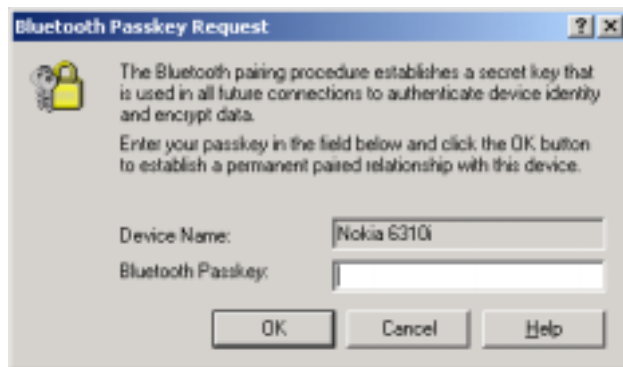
Bluetooth Passkey Request

? X

The Bluetooth pairing procedure establishes a secret key that is used in all future connections to authenticate device identity and encrypt data.

Enter your passkey in the field below and click the OK button to establish a permanent paired relationship with this device.

Device Name: Nokia 6310i

Bluetooth Passkey:

OK

Cancel

Help